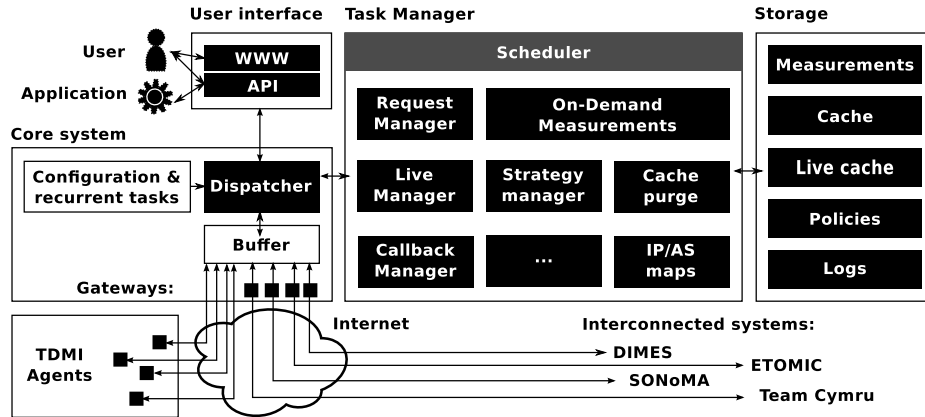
User interface

Task Manager

Storage

User

Application

WWW

API

Scheduler

Measurements

Core system

Request Manager

On-Demand Measurements

Cache

Configuration & recurrent tasks

Dispatcher

Live Manager

Strategy manager

Cache purge

Live cache

Policies

Buffer

Callback Manager

...

IP/AS maps

Logs

Gateways:

Internet

Interconnected systems:

TDMI Agents

DIMES

ETOMIC

SONoMA

Team Cymru